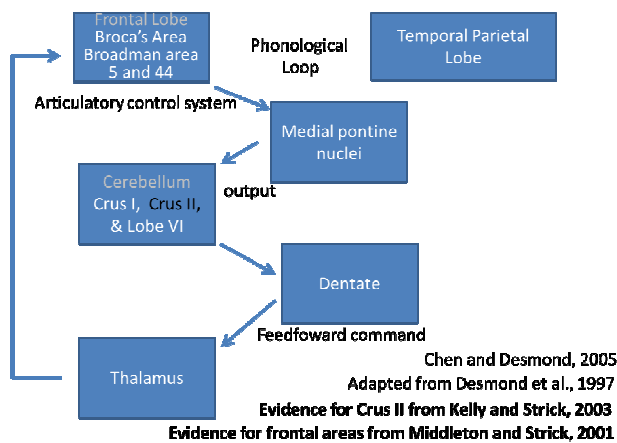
Frontal Lobe
Broca's Area
Broadman area 5 and 44

Phonological Loop

Temporal Parietal Lobe

Articulatory control system

Medial pontine nuclei

Cerebellum
Crus I, Crus II, & Lobe VI

output

Dentate

Feedfoward command

Thalamus

Chen and Desmond, 2005
Adapted from Desmond et al., 1997
Evidence for Crus II from Kelly and Strick, 2003
Evidence for frontal areas from Middleton and Strick, 2001